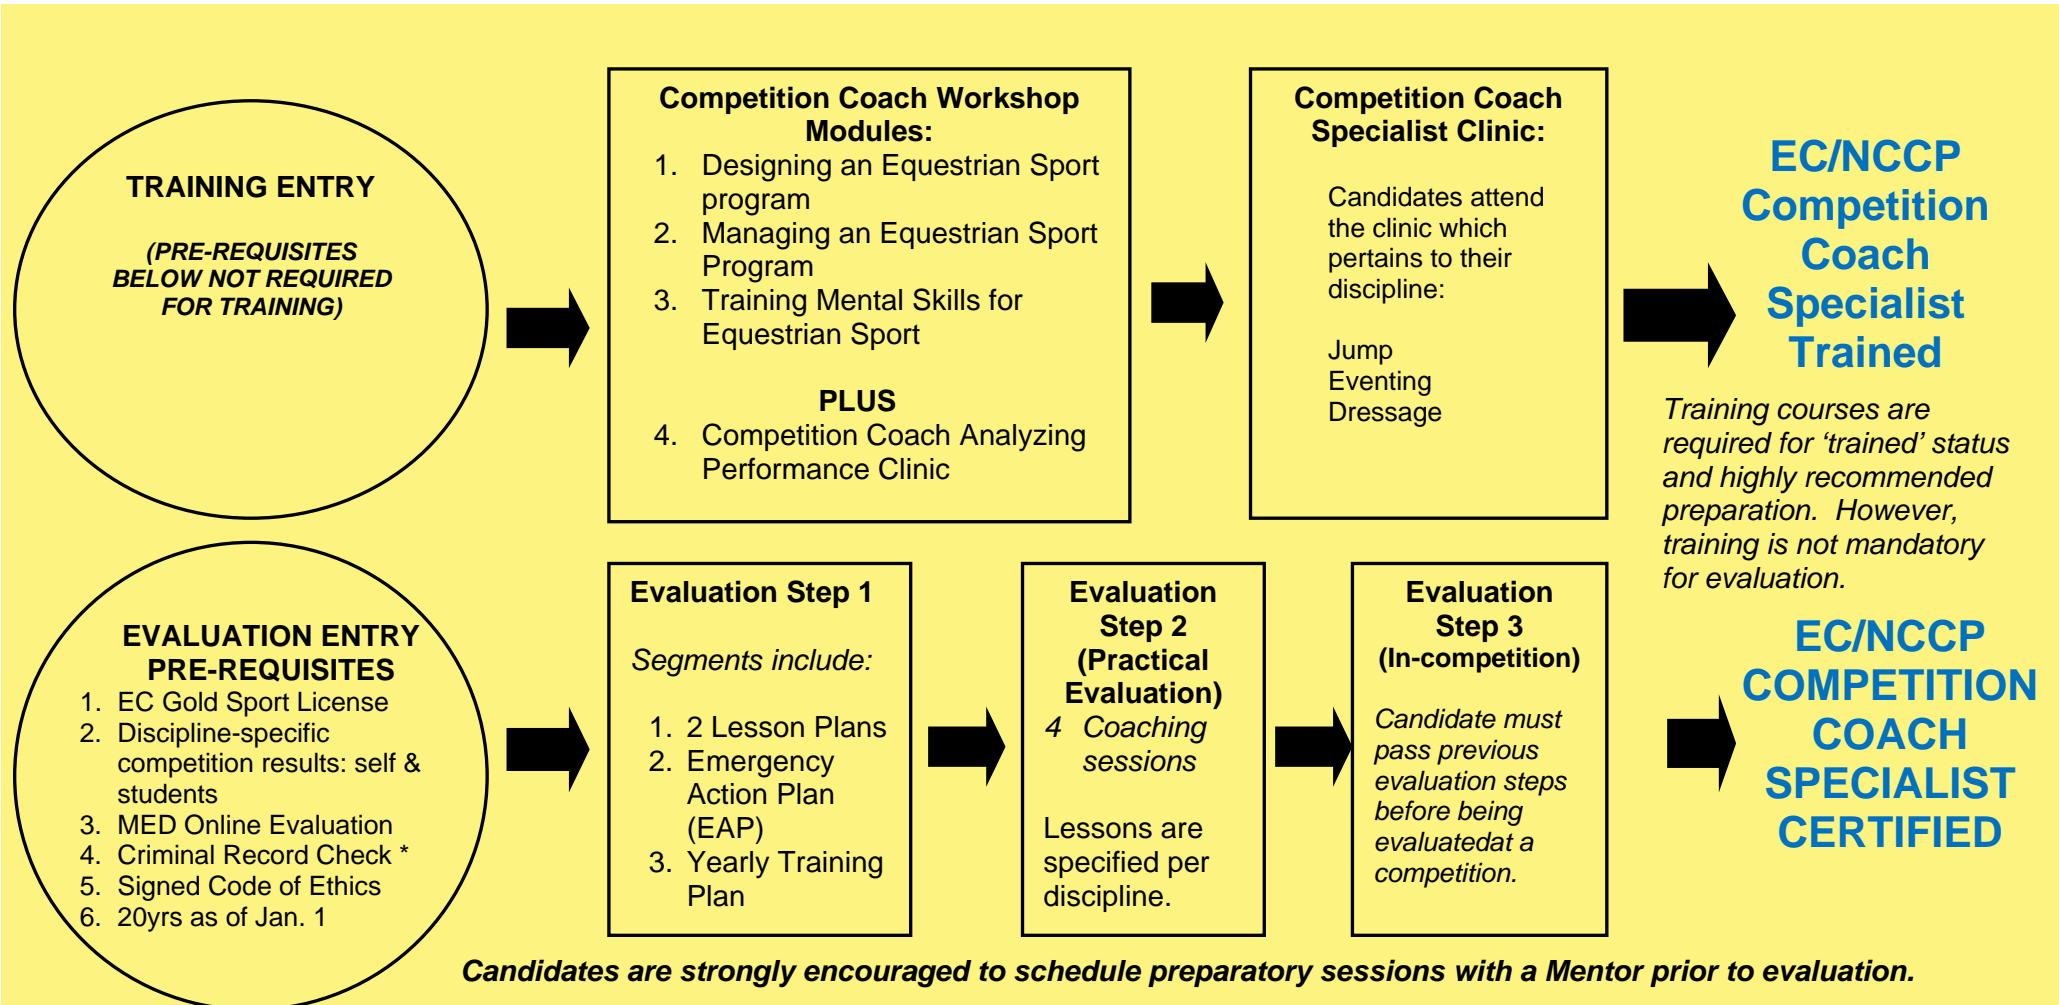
TRAINING ENTRY

(PRE-REQUISITES BELOW NOT REQUIRED FOR TRAINING)

Competition Coach Workshop Modules:
1. Designing an Equestrian Sport program
2. Managing an Equestrian Sport Program
3. Training Mental Skills for Equestrian Sport

PLUS
4. Competition Coach Analyzing Performance Clinic

Competition Coach Specialist Clinic:

Candidates attend the clinic which pertains to their discipline:

Jump
Eventing
Dressage

EC/NCCP Competition Coach Specialist Trained

Training courses are required for 'trained' status and highly recommended preparation. However, training is not mandatory for evaluation.

EVALUATION ENTRY PRE-REQUISITES
1. EC Gold Sport License
2. Discipline-specific competition results: self & students
3. MED Online Evaluation
4. Criminal Record Check *
5. Signed Code of Ethics
6. 20yrs as of Jan. 1

Evaluation Step 1

Segments include:

1. 2 Lesson Plans
2. Emergency Action Plan (EAP)
3. Yearly Training Plan

Evaluation Step 2 (Practical Evaluation)
4 Coaching sessions

Lessons are specified per discipline.

Evaluation Step 3 (In-competition)

Candidate must pass previous evaluation steps before being evaluatedat a competition.

EC/NCCP COMPETITION COACH SPECIALIST CERTIFIED

Candidates are strongly encouraged to schedule preparatory sessions with a Mentor prior to evaluation.